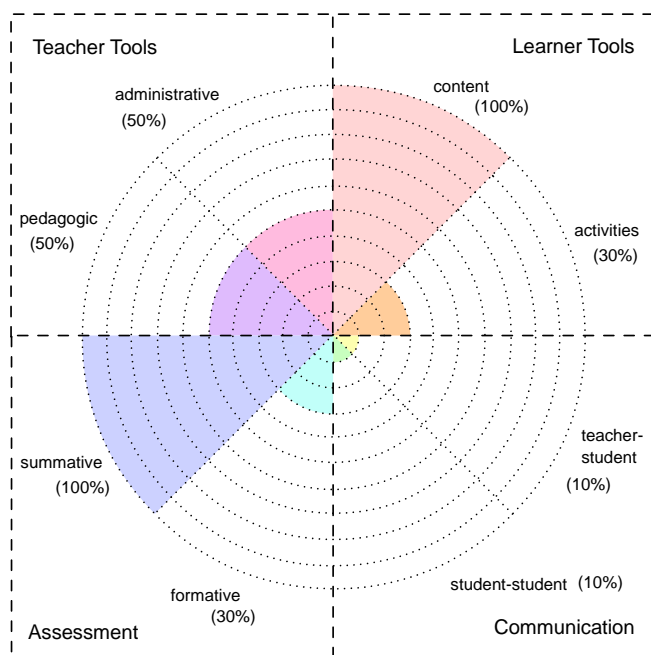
Teacher Tools

Learner Tools

administrative (50%)

content (100%)

pedagogic (50%)

activities (30%)

teacher-student (10%)

summative (100%)

formative (30%)

student-student (10%)

Assessment

Communication